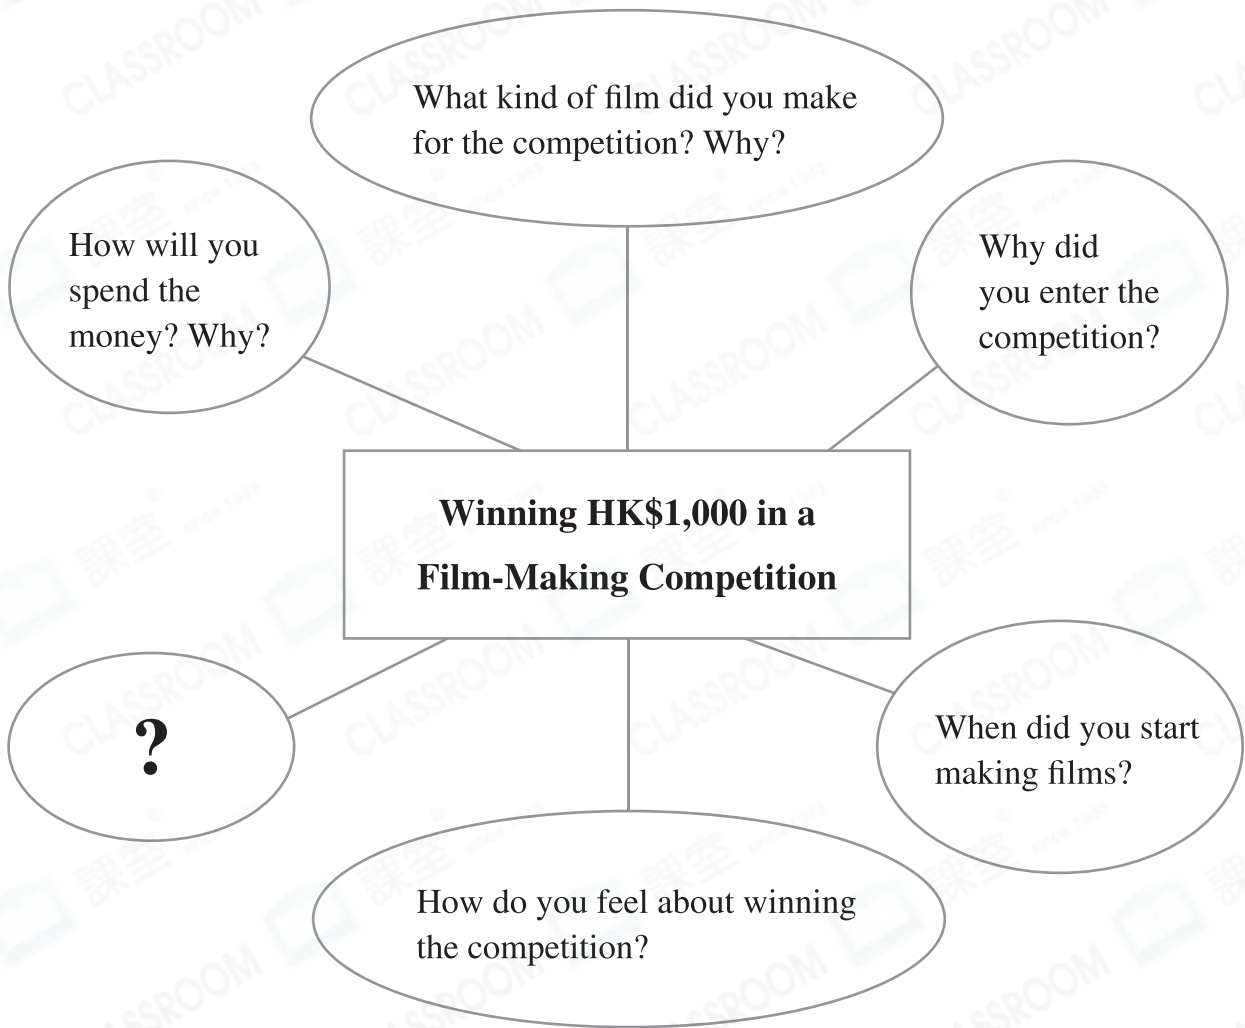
What kind of film did you make for the competition? Why?

How will you spend the money? Why?

Why did you enter the competition?

**Winning HK$1,000 in a Film-Making Competition**

?

When did you start making films?

How do you feel about winning the competition?